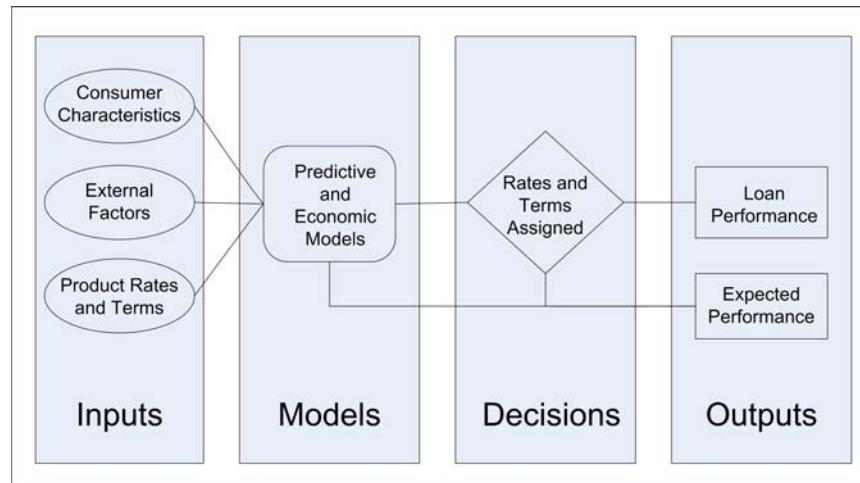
Consumer Characteristics

External Factors

Product Rates and Terms

Predictive and Economic Models

Rates and Terms Assigned

Loan Performance

Expected Performance

Inputs

Models

Decisions

Outputs